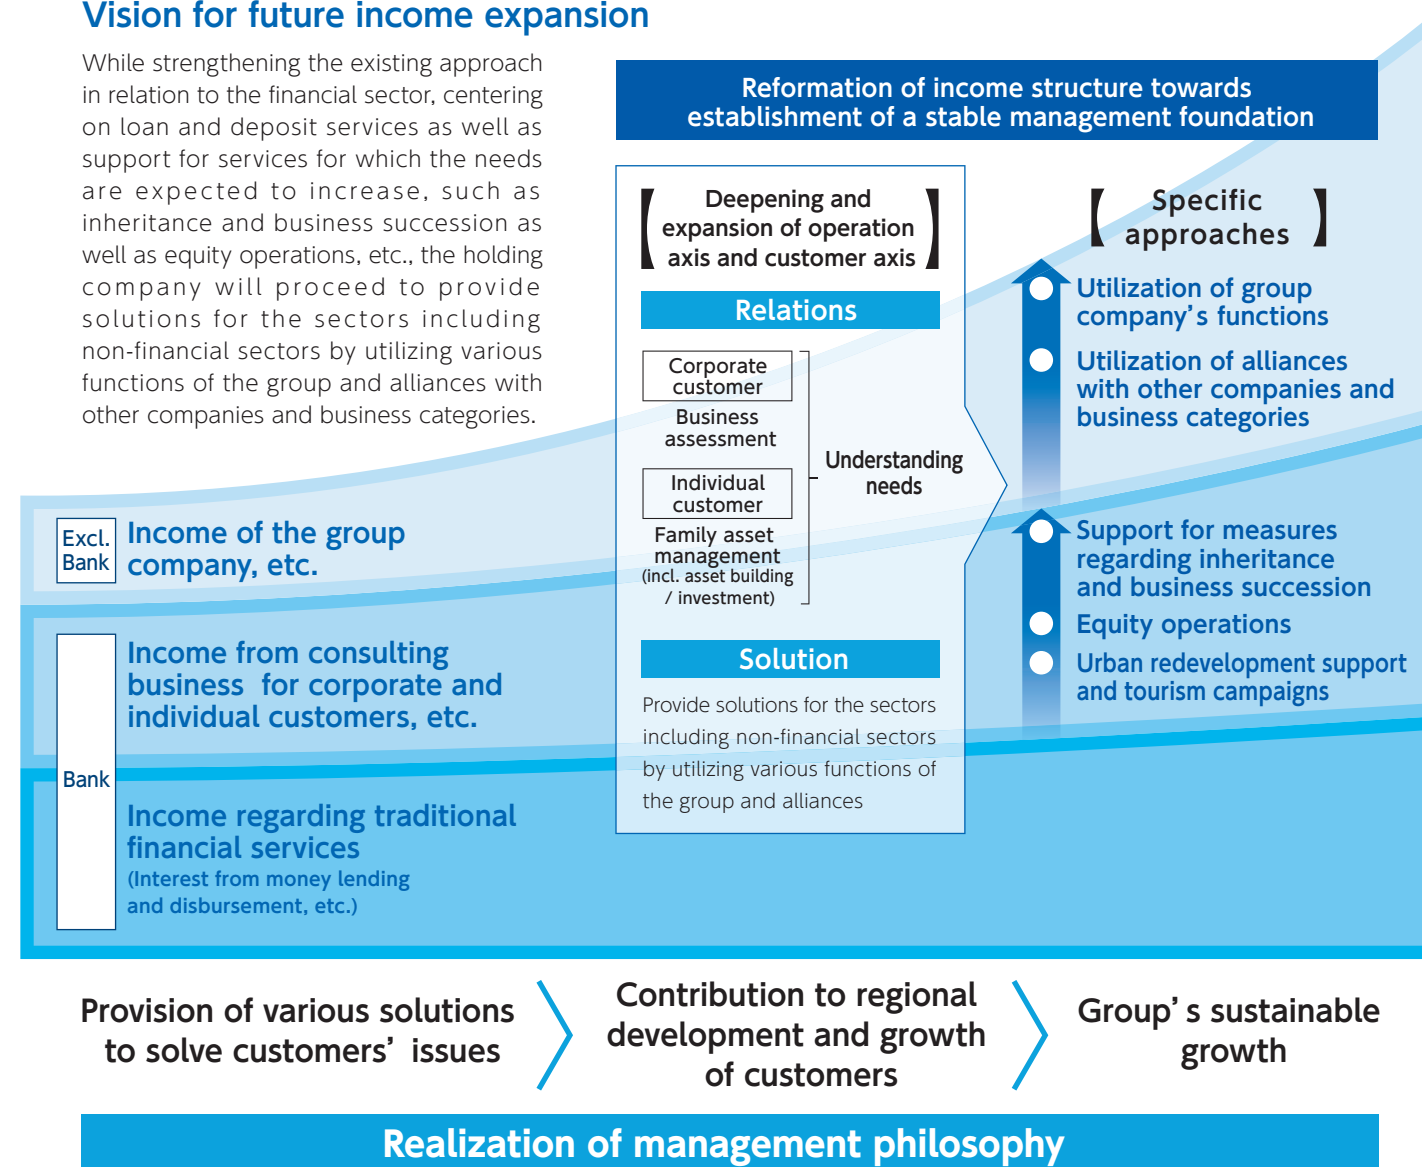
Vision for future income expansion

While strengthening the existing approach in relation to the financial sector, centering on loan and deposit services as well as support for services for which the needs are expected to increase, such as inheritance and business succession as well as equity operations, etc., the holding company will proceed to provide solutions for the sectors including non-financial sectors by utilizing various functions of the group and alliances with other companies and business categories.

Reformation of income structure towards establishment of a stable management foundation

【Deepening and expansion of operation axis and customer axis】

Relations

Corporate customer
Business assessment

Individual customer
Family asset management (incl. asset building / investment)

Understanding needs

Solution

Provide solutions for the sectors including non-financial sectors by utilizing various functions of the group and alliances

【Specific approaches】

Utilization of group company's functions

Utilization of alliances with other companies and business categories

Support for measures regarding inheritance and business succession

Equity operations

Urban redevelopment support and tourism campaigns

Excl. Bank
Income of the group company, etc.

Bank
Income from consulting business for corporate and individual customers, etc.

Income regarding traditional financial services
(Interest from money lending and disbursement, etc.)

Provision of various solutions to solve customers' issues

Contribution to regional development and growth of customers

Group's sustainable growth

Realization of management philosophy